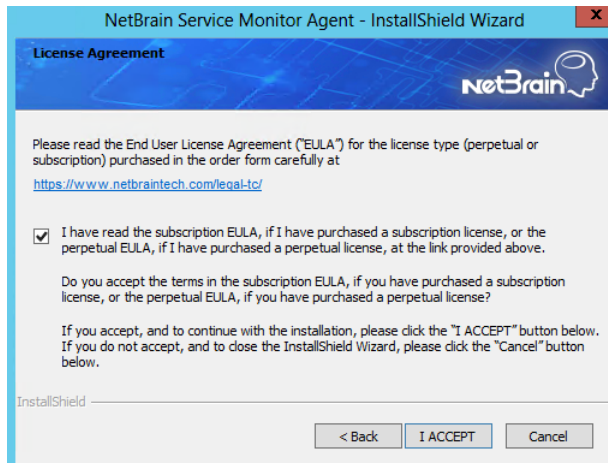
NetBrain Service Monitor Agent - InstallShield Wizard

X

License Agreement

NetBrain

Please read the End User License Agreement ("EULA") for the license type (perpetual or subscription) purchased in the order form carefully at

https://www.netbraintech.com/legal-tc/

I have read the subscription EULA, if I have purchased a subscription license, or the perpetual EULA, if I have purchased a perpetual license, at the link provided above.

Do you accept the terms in the subscription EULA, if you have purchased a subscription license, or the perpetual EULA, if you have purchased a perpetual license?

If you accept, and to continue with the installation, please click the "I ACCEPT" button below. If you do not accept, and to close the InstallShield Wizard, please click the "Cancel" button below.

InstallShield

< Back

I ACCEPT

Cancel